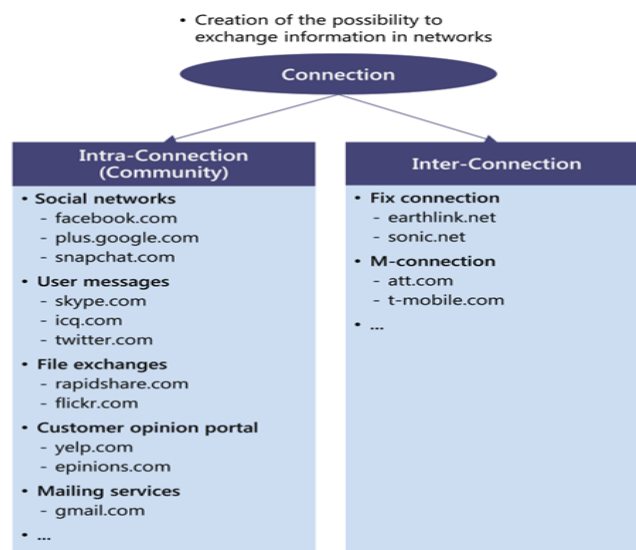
• Creation of the possibility to exchange information in networks

Connection

Intra-Connection (Community)

• Social networks
 - facebook.com
 - plus.google.com
 - snapchat.com
• User messages
 - skype.com
 - icq.com
 - twitter.com
• File exchanges
 - rapidshare.com
 - flickr.com
• Customer opinion portal
 - yelp.com
 - epinions.com
• Mailing services
 - gmail.com
• ...

Inter-Connection

• Fix connection
 - earthlink.net
 - sonic.net
• M-connection
 - att.com
 - t-mobile.com
• ...